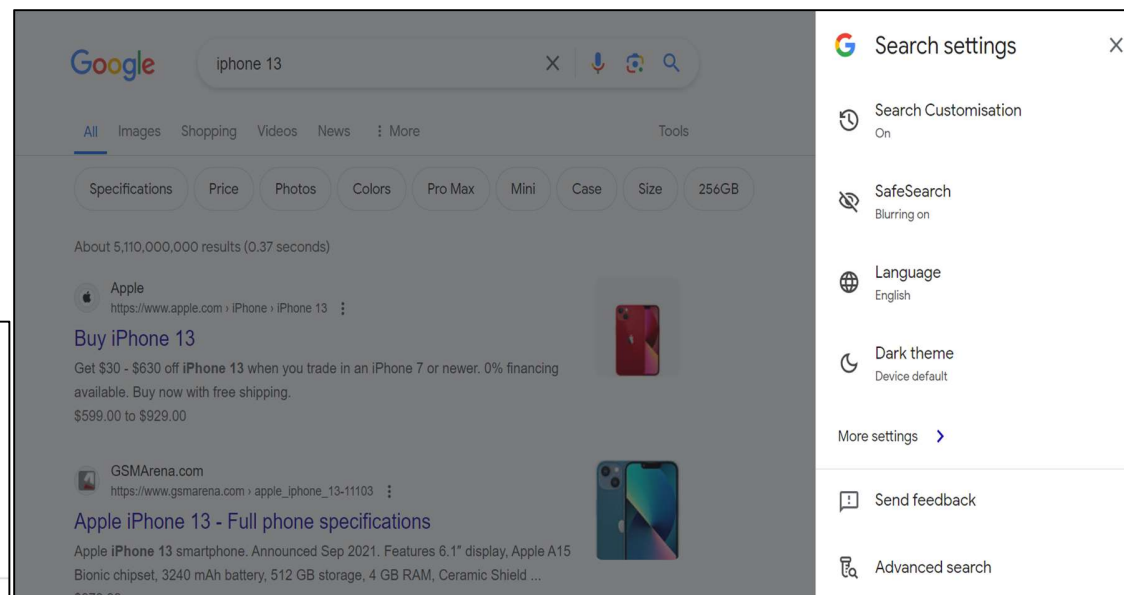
Google

iphone 13

All Images Shopping Videos News ⋮ More Tools

Specifications Price Photos Colors Pro Max Mini Case Size 256GB

About 5,110,000,000 results (0.37 seconds)

Apple
https://www.apple.com › iPhone › iPhone 13

Buy iPhone 13

Get $30 - $630 off iPhone 13 when you trade in an iPhone 7 or newer. 0% financing available. Buy now with free shipping.
$599.00 to $929.00

GSMArena.com
https://www.gsmarena.com › apple_iphone_13-11103

Apple iPhone 13 - Full phone specifications

Apple iPhone 13 smartphone. Announced Sep 2021. Features 6.1" display, Apple A15 Bionic chipset, 3240 mAh battery, 512 GB storage, 4 GB RAM, Ceramic Shield ...

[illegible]

Search settings

Search Customisation
On

SafeSearch
Blurring on

Language
English

Dark theme
Device default

More settings

Send feedback

Advanced search